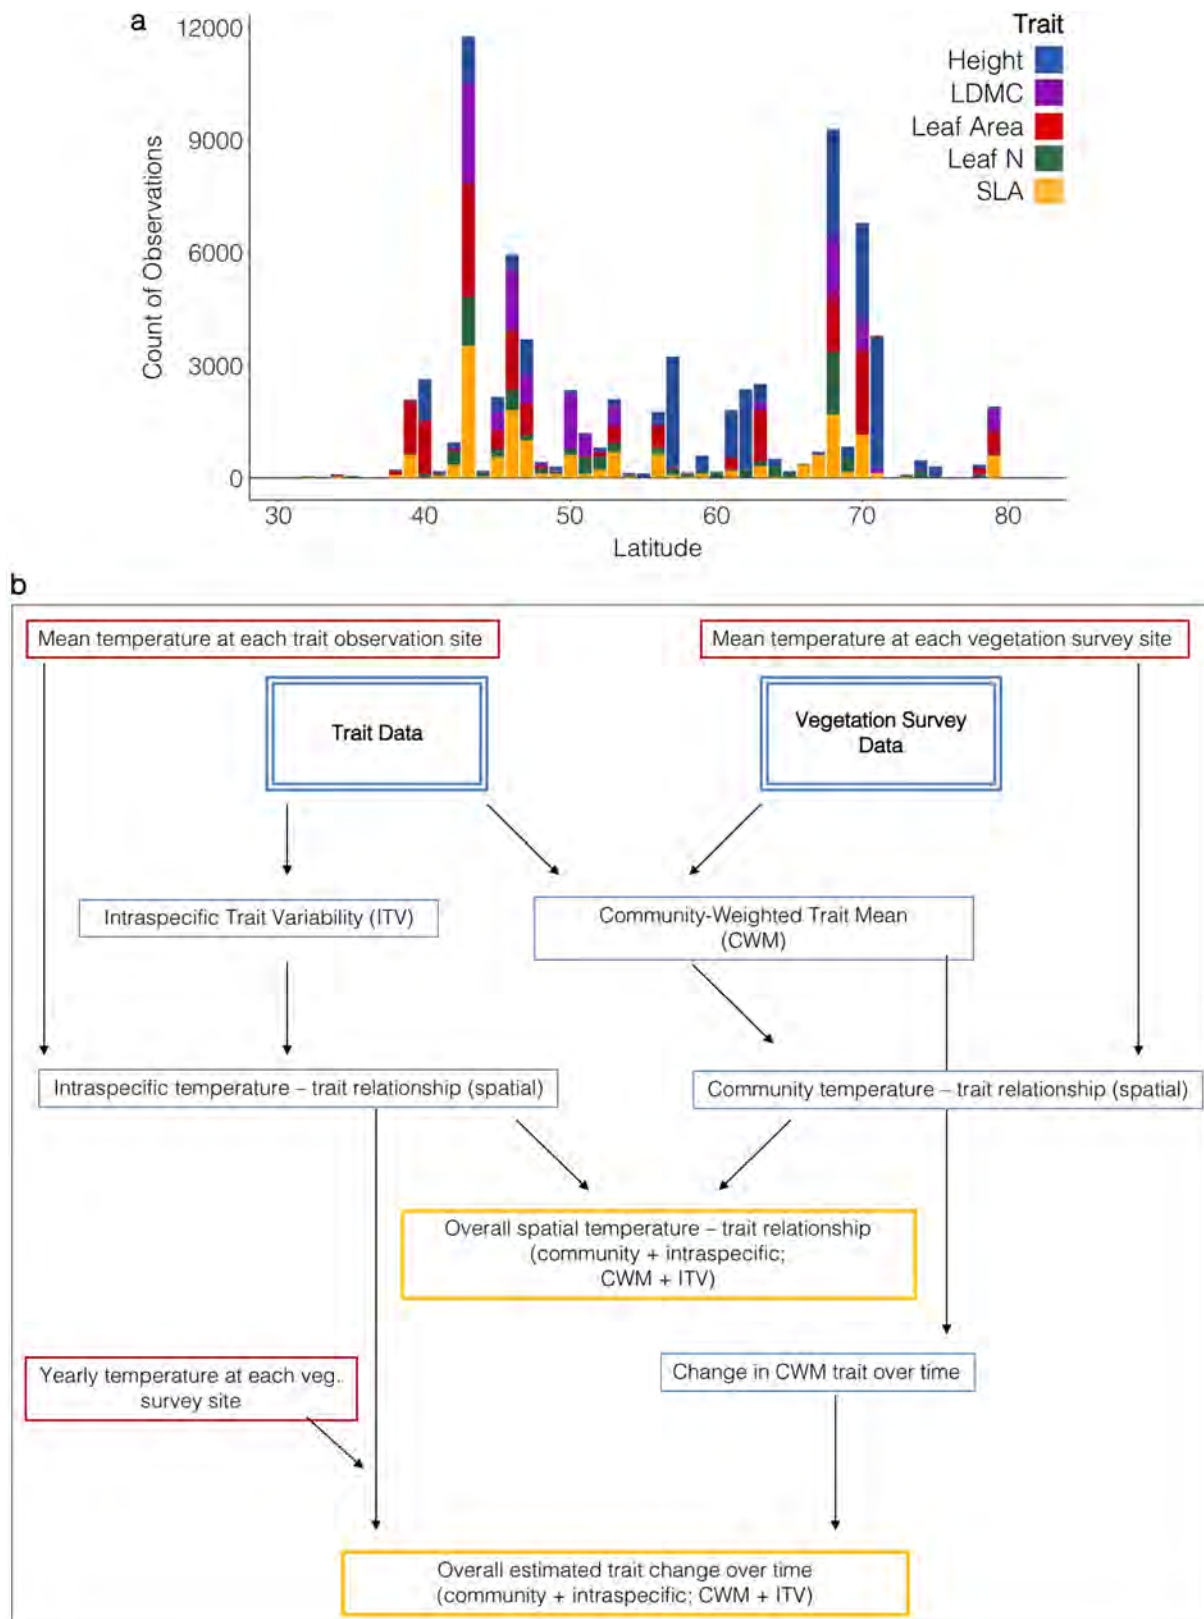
a

Trait
Height
LDMC
Leaf Area
Leaf N
SLA

Count of Observations
12000
9000
6000
3000
0

30 40 50 60 70 80
Latitude

b

Mean temperature at each trait observation site

Mean temperature at each vegetation survey site

Trait Data

Vegetation Survey Data

Intraspecific Trait Variability (ITV)

Community-Weighted Trait Mean (CWM)

Intraspecific temperature – trait relationship (spatial)

Community temperature – trait relationship (spatial)

Overall spatial temperature – trait relationship (community + intraspecific; CWM + ITV)

Yearly temperature at each veg. survey site

Change in CWM trait over time

Overall estimated trait change over time (community + intraspecific; CWM + ITV)